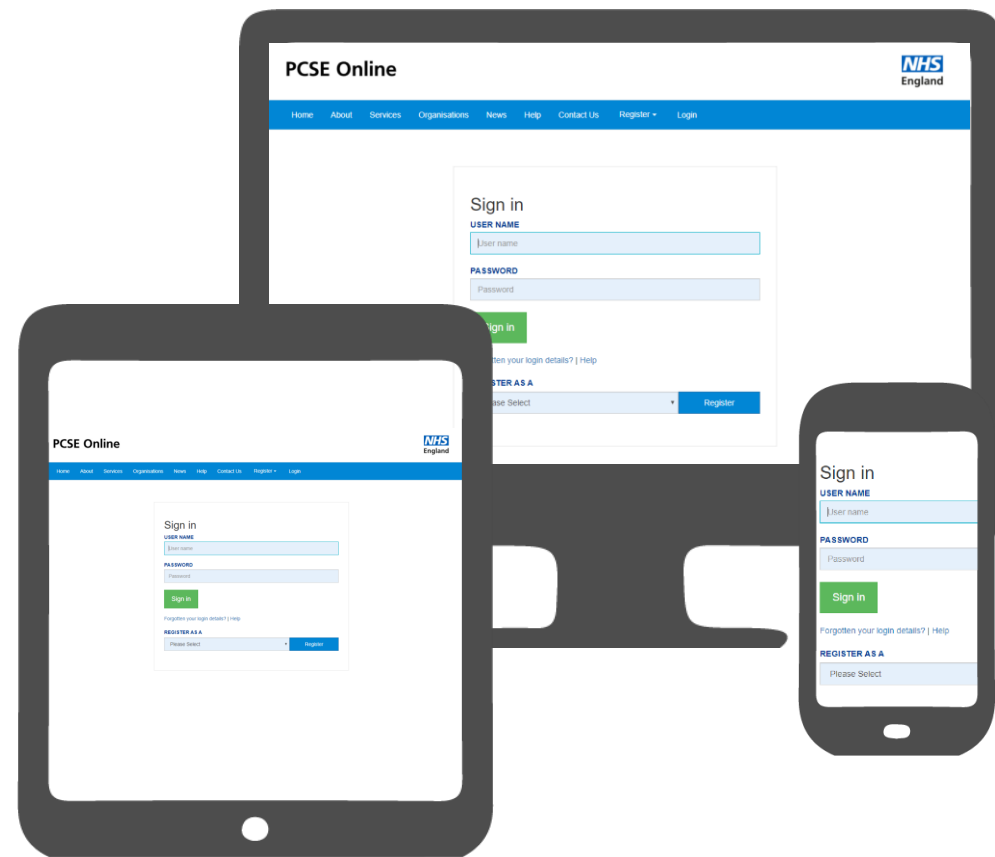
PCSE Online

NHS England

Home About Services Organisations News Help Contact Us Register ▾ Login

Sign in

USER NAME

User name

PASSWORD

Password

Sign in

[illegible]tten your login details? | Help

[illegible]STER AS A

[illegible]ase Select

Register

PCSE Online

NHS England

Home About Services Organisations News Help Contact Us Register ▾ Login

Sign in

USER NAME

User name

PASSWORD

Password

Sign in

Forgotten your login details? | Help

REGISTER AS A

Please Select

Register

Sign in

USER NAME

User name

PASSWORD

Password

Sign in

Forgotten your login details? | Help

REGISTER AS A

Please Select